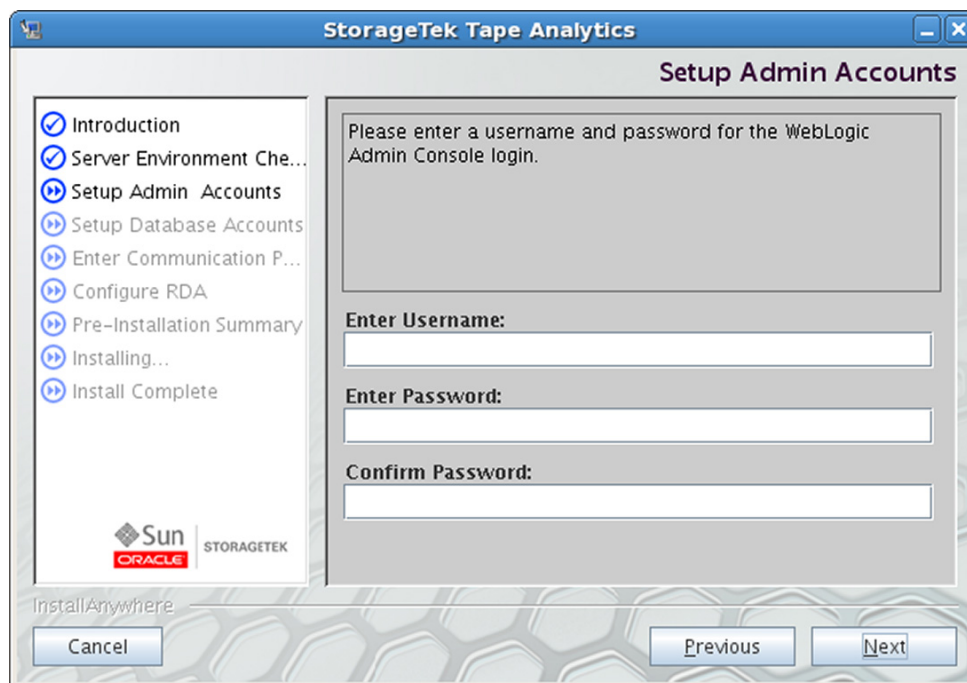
StorageTek Tape Analytics

Setup Admin Accounts

Introduction
Server Environment Che...
Setup Admin Accounts
Setup Database Accounts
Enter Communication P...
Configure RDA
Pre-Installation Summary
Installing...
Install Complete

Sun
ORACLE
STORAGETEK

Please enter a username and password for the WebLogic Admin Console login.

Enter Username:

Enter Password:

Confirm Password:

InstallAnywhere

Cancel

Previous

Next